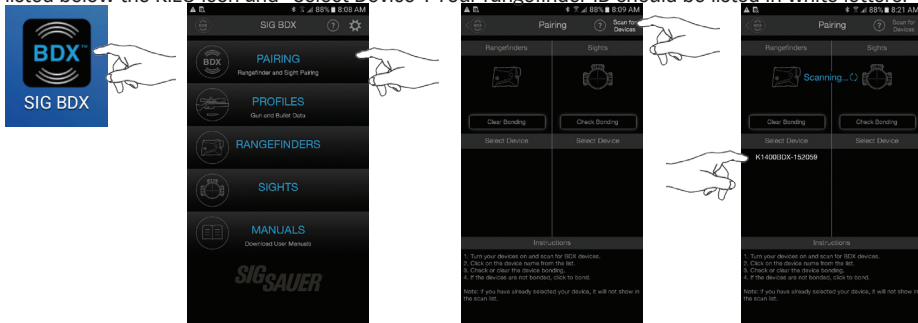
listed below the K1200 icon and "Select Device". Your rangefinder should be listed in white letters.

BDX
SIG BDX

88% 8:08 AM
SIG BDX
PAIRING
Rangefinder and Sight Pairing
PROFILES
Gun and Bullet Data
RANGEFINDERS
SIGHTS
MANUALS
Download User Manuals
SIG SAUER

88% 8:09 AM
Pairing
Scan for Devices
Rangefinders
Sights
Clear Bonding
Check Bonding
Select Device
Select Device
Instructions
1. Turn your devices on and scan for BDX devices.
2. Click on the device name from the list.
3. Check or clear the device bonding.
4. If the devices are not bonded, click to bond.
Note: If you have already selected your device, it will not show in the scan list.

88% 8:21 AM
Pairing
Scan for Devices
Rangefinders
Sights
Scanning...
Clear Bonding
Check Bonding
Select Device
Select Device
K1400BDX-152059
Instructions
1. Turn your devices on and scan for BDX devices.
2. Click on the device name from the list.
3. Check or clear the device bonding.
4. If the devices are not bonded, click to bond.
Note: If you have already selected your device, it will not show in the scan list.